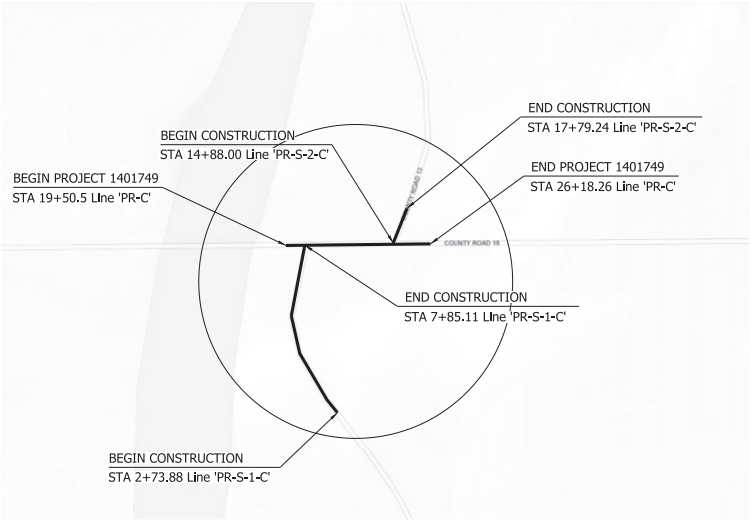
END CONSTRUCTION
STA 17+79.24 Line 'PR-S-2-C'

BEGIN CONSTRUCTION
STA 14+88.00 Line 'PR-S-2-C'

END PROJECT 1401749
STA 26+18.26 Line 'PR-C'

BEGIN PROJECT 1401749
STA 19+50.5 Line 'PR-C'

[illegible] ROAD 13

COUNTY ROAD 18

END CONSTRUCTION
STA 7+85.11 Line 'PR-S-1-C'

BEGIN CONSTRUCTION
STA 2+73.88 Line 'PR-S-1-C'